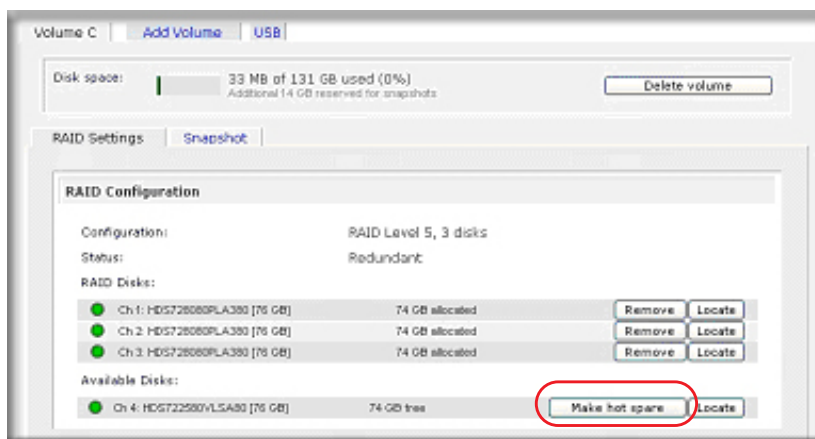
Volume C | Add Volume | USB

Disk space: 33 MB of 131 GB used (0%)
Additional 14 GB reserved for snapshots

Delete volume

RAID Settings | Snapshot

RAID Configuration

Configuration: RAID Level 5, 3 disks
Status: Redundant
RAID Disks:

| | | | |
|---|---|---|---|
| Ch 1: HDS728080PLA380 [76 GB] | 74 GB allocated | Remove | Locate |
| Ch 2: HDS728080PLA380 [76 GB] | 74 GB allocated | Remove | Locate |
| Ch 3: HDS728080PLA380 [76 GB] | 74 GB allocated | Remove | Locate |

Available Disks:

| | | | |
|---|---|---|---|
| Ch 4: HDS722580VLSA80 [76 GB] | 74 GB free | Make hot spare | Locate |